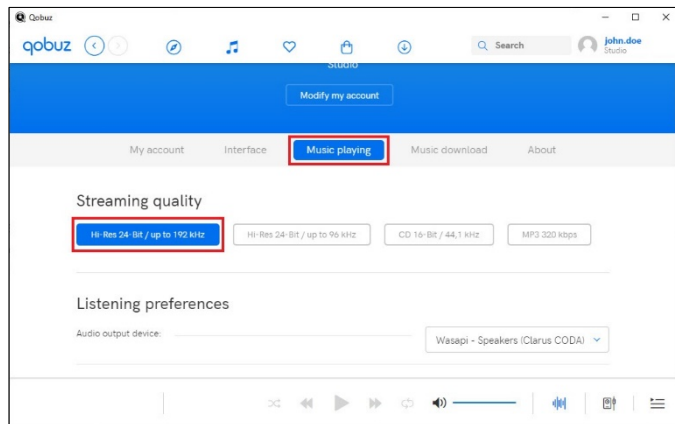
Qobuz

qobuz

Search

john.doe
Studio

Studio

Modify my account

My account

Interface

Music playing

Music download

About

Streaming quality

Hi-Res 24-Bit / up to 192 kHz

Hi-Res 24-Bit / up to 96 kHz

CD 16-Bit / 44,1 kHz

MP3 320 kbps

Listening preferences

Audio output device:

Wasapi - Speakers (Clarus CODA)